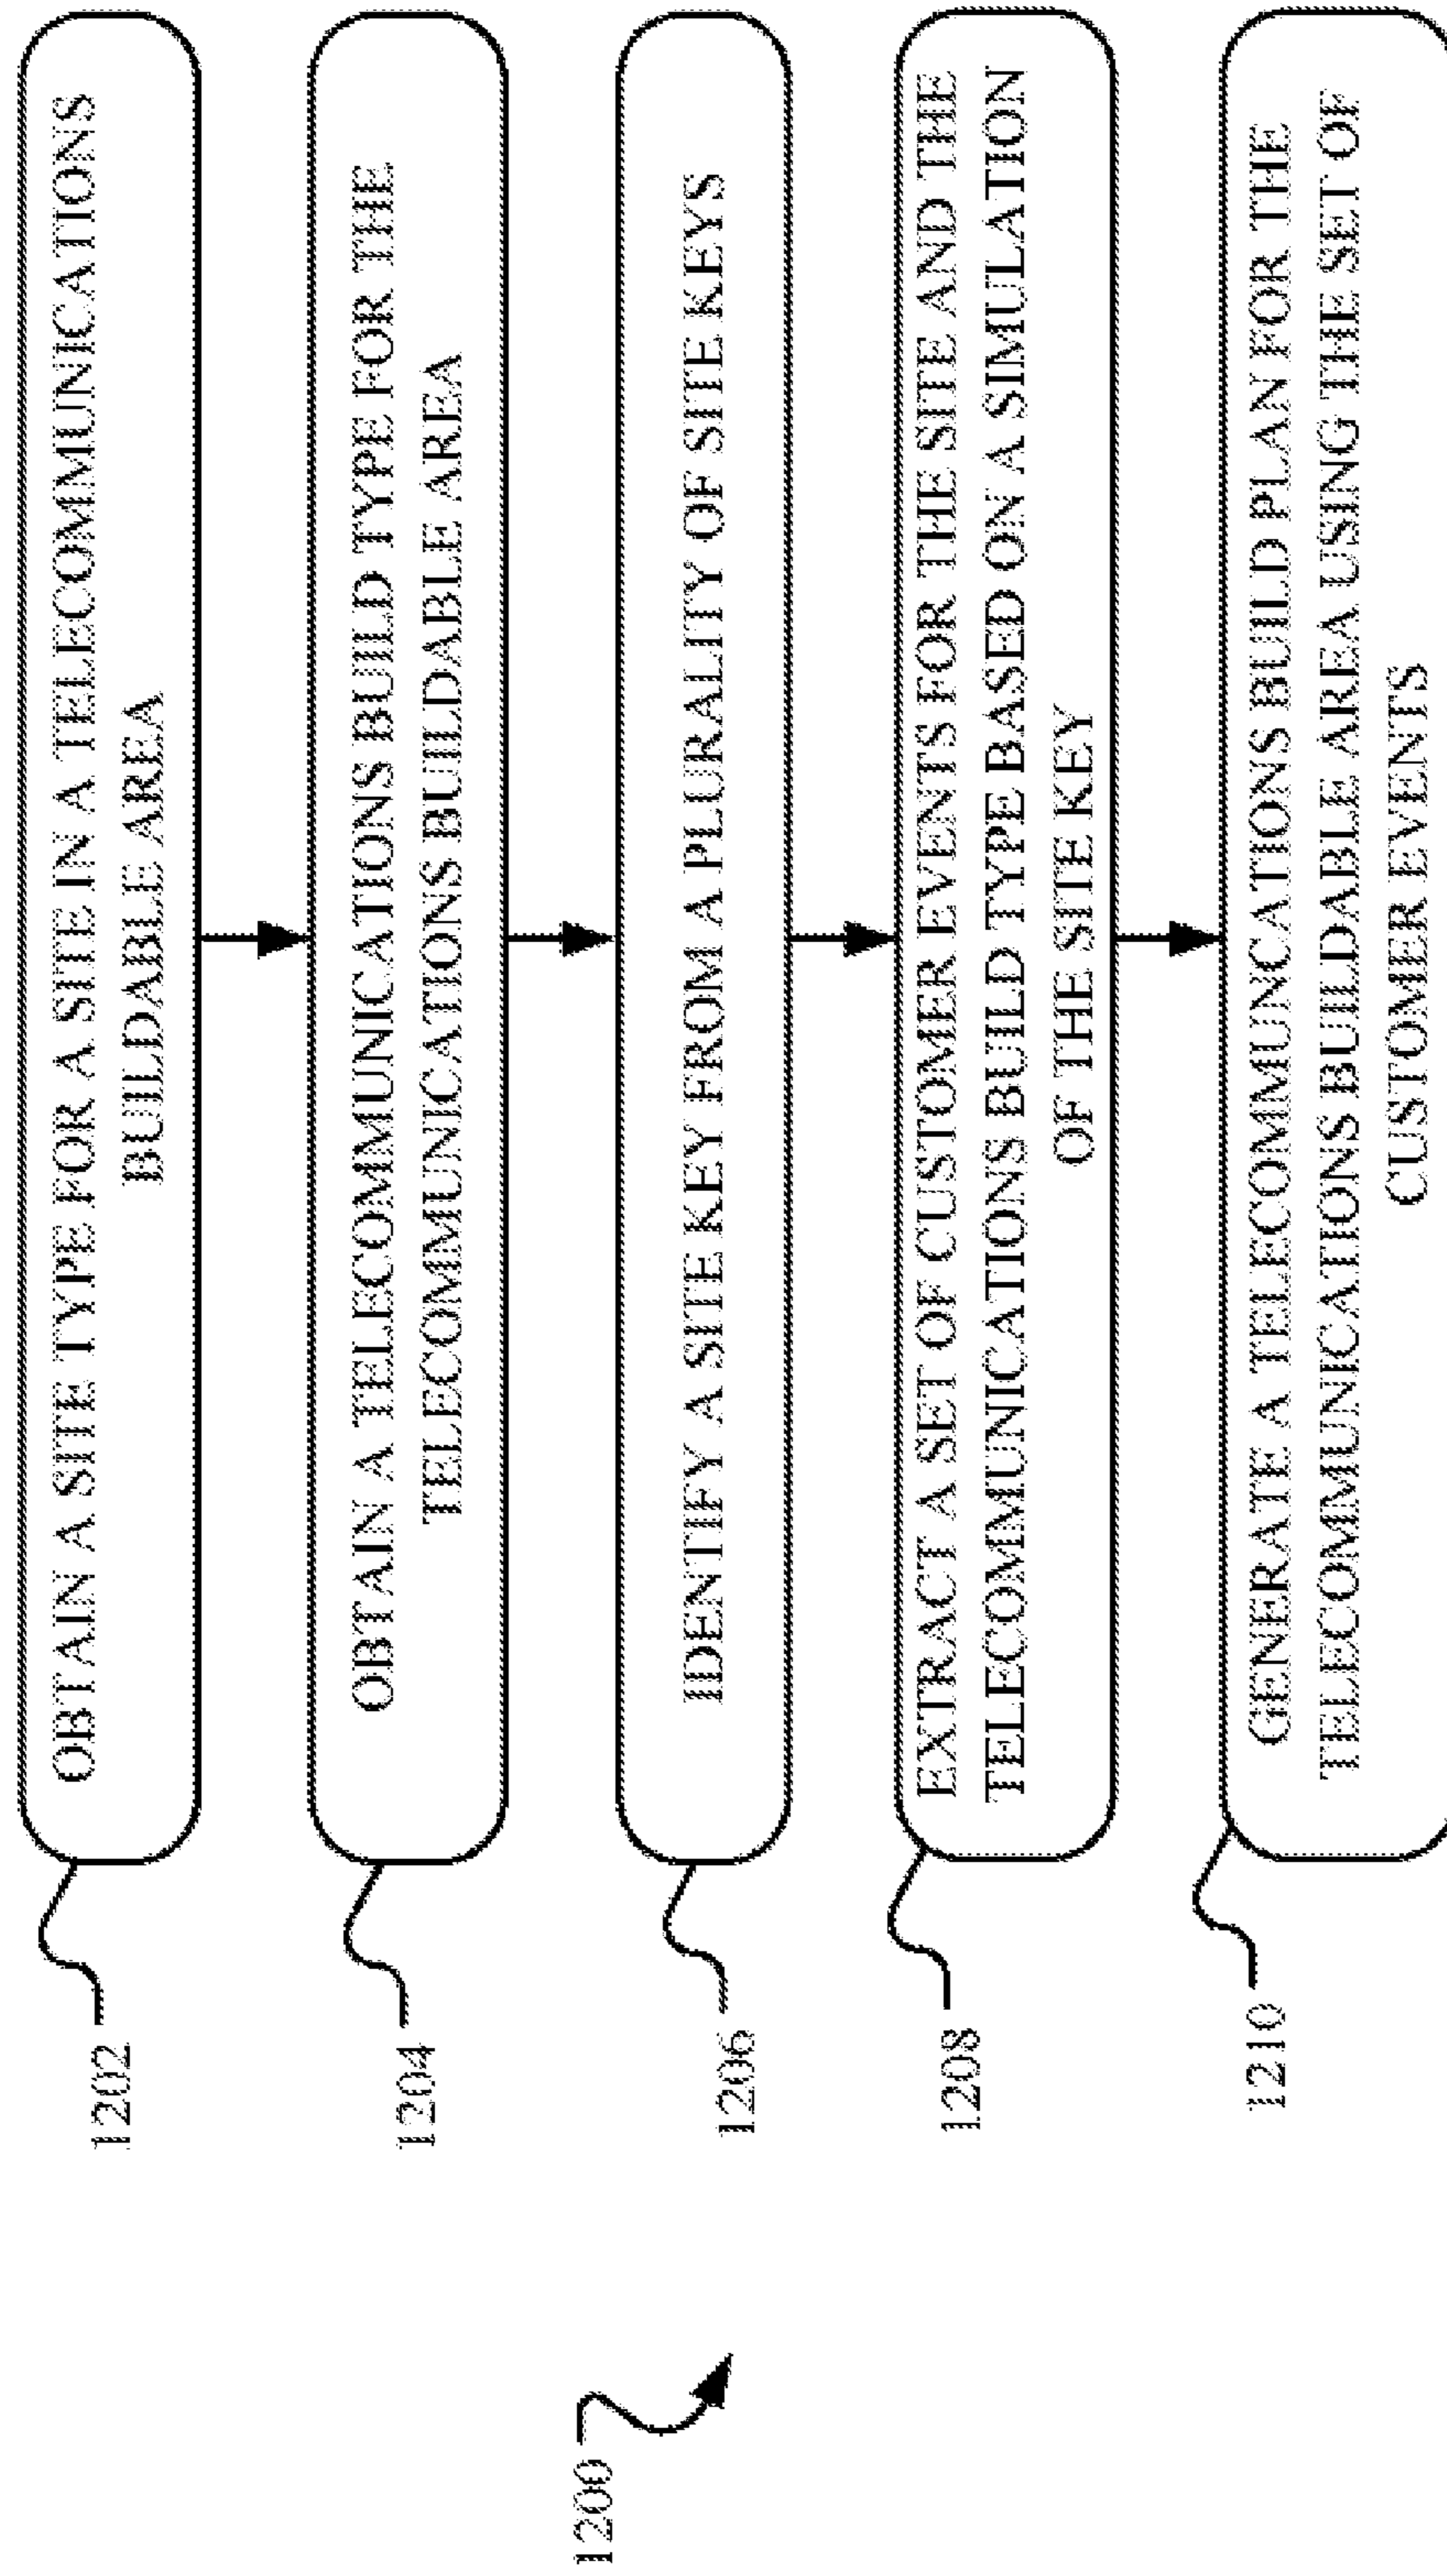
1200

1202

OBTAIN A SITE TYPE FOR A SITE IN A TELECOMMUNICATIONS BUILDABLE AREA

1204

OBTAIN A TELECOMMUNICATIONS BUILD TYPE FOR THE TELECOMMUNICATIONS BUILDABLE AREA

1206

IDENTIFY A SITE KEY FROM A PLURALITY OF SITE KEYS

1208

EXTRACT A SET OF CUSTOMER EVENTS FOR THE SITE AND THE TELECOMMUNICATIONS BUILD TYPE BASED ON A SIMULATION OF THE SITE KEY

1210

GENERATE A TELECOMMUNCATIONS BUILD PLAN FOR THE TELECOMMUNICATIONS BUILDABLE AREA USING THE SET OF CUSTOMER EVENTS